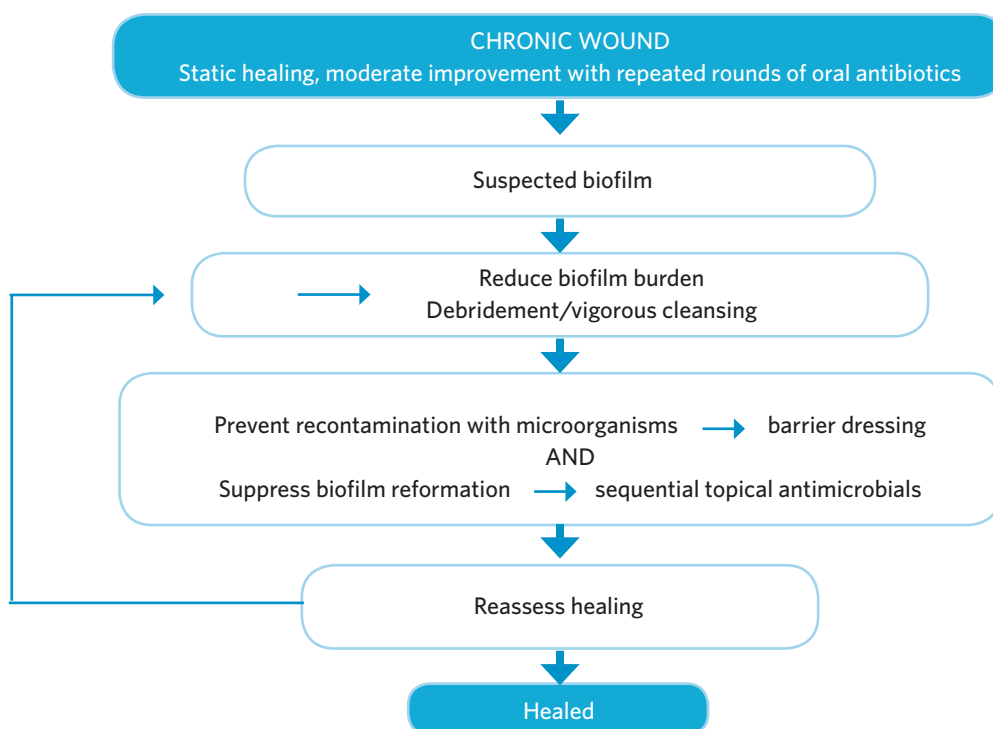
CHRONIC WOUND
Static healing, moderate improvement with repeated rounds of oral antibiotics

Suspected biofilm

Reduce biofilm burden
Debridement/vigorous cleansing

Prevent recontamination with microorganisms → barrier dressing
AND
Suppress biofilm reformation → sequential topical antimicrobials

Reassess healing

Healed